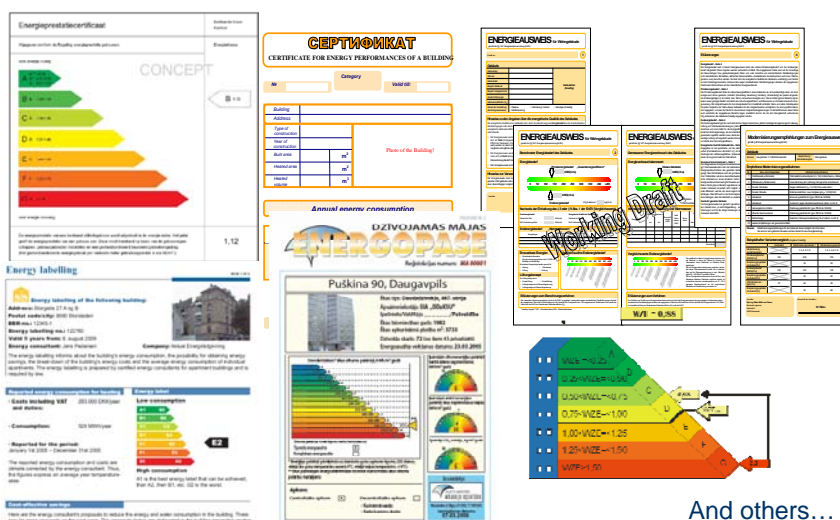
Energieprestatiecertificaat

CONCEPT

1,12

СЕРТИФИКАТ
CERTIFICATE FOR ENERGY PERFORMANCES OF A BUILDING

Category

Nr

Valid till:

Building

Address

Type of construction

Year of construction

Built area $m^2$

Heated area $m^2$

Heated volume $m^3$

Photo of the Building!

Annual energy consumption

ENERGIEAUSWEIS für Wohngebäude

ENERGIEAUSWEIS für Wohngebäude

ENERGIEAUSWEIS für Wohngebäude

ENERGIEAUSWEIS für Wohngebäude

Modernisierungsempfehlungen zum Energieausweis

Working Draft

W/I = 0,55

Energy labelling

Energy labelling of the following building:

Address:

Postal code/city:

BBR-no.:

Heated area:

Valid 5 years from:

Energy consultant:

Company:

Reported energy consumption for heating

Energy label

Low consumption

E2

High consumption

Cost-effective savings

DZĪVOJAMĀS MĀJAS
ENERGOPASE

Puškina 90, Daugavpils

WIZE<0,25
0,25<WIZE<0,50
0,50<WIZE<0,75
0,75<WIZE<1,00
1,00<WIZE<1,25
1,25<WIZE<1,50
WIZE>1,50

A
B
C
D
E
F
G

And others…